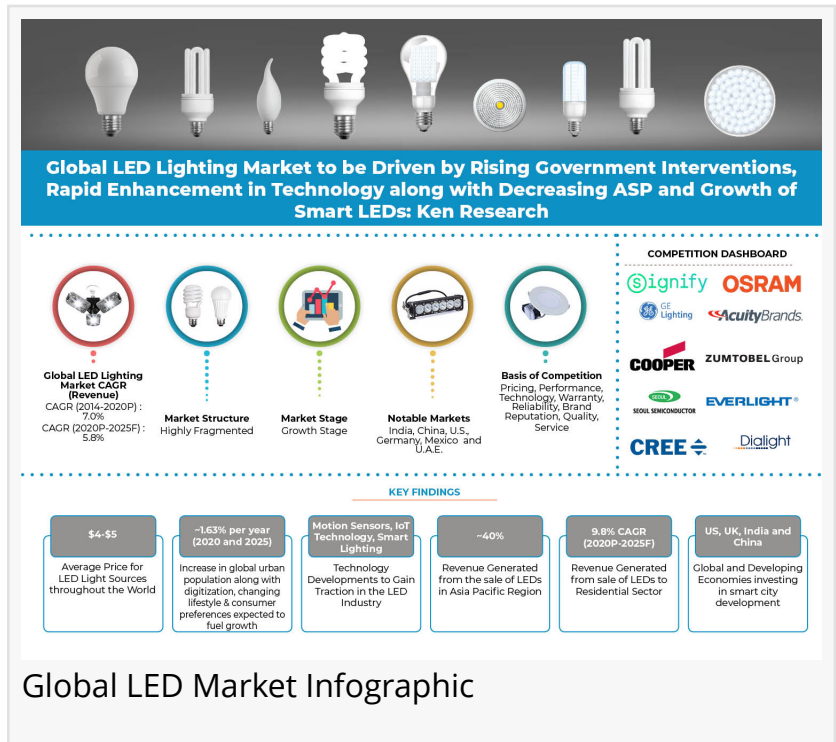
Global LED Lighting Market to be Driven by Rising Government Interventions, Rapid Enhancement in Technology along with Decreasing ASP and Growth of Smart LEDs: Ken Research

Global LED Lighting Market CAGR (Revenue)
CAGR (2014-2020P) : 7.0%
CAGR (2020P-2025F) : 5.8%

Market Structure
Highly Fragmented

Market Stage
Growth Stage

Notable Markets
India, China, U.S., Germany, Mexico and U.A.E.

Basis of Competition
Pricing, Performance, Technology, Warranty, Reliability, Brand Reputation, Quality, Service

COMPETITION DASHBOARD

signify
OSRAM
GE Lighting
AcuityBrands.
COOPER
ZUMTOBEL Group
SEOUL SEMICONDUCTOR
EVERLIGHT
CREE
Dialight

KEY FINDINGS

$4-$5
Average Price for LED Light Sources throughout the World

~1.63% per year (2020 and 2025)
Increase in global urban population along with digitization, changing lifestyle & consumer preferences expected to fuel growth

Motion Sensors, IoT Technology, Smart Lighting
Technology Developments to Gain Traction in the LED Industry

~40%
Revenue Generated from the sale of LEDs in Asia Pacific Region

9.8% CAGR (2020P-2025F)
Revenue Generated from sale of LEDs to Residential Sector

US, UK, India and China
Global and Developing Economies investing in smart city development

Global LED Market Infographic